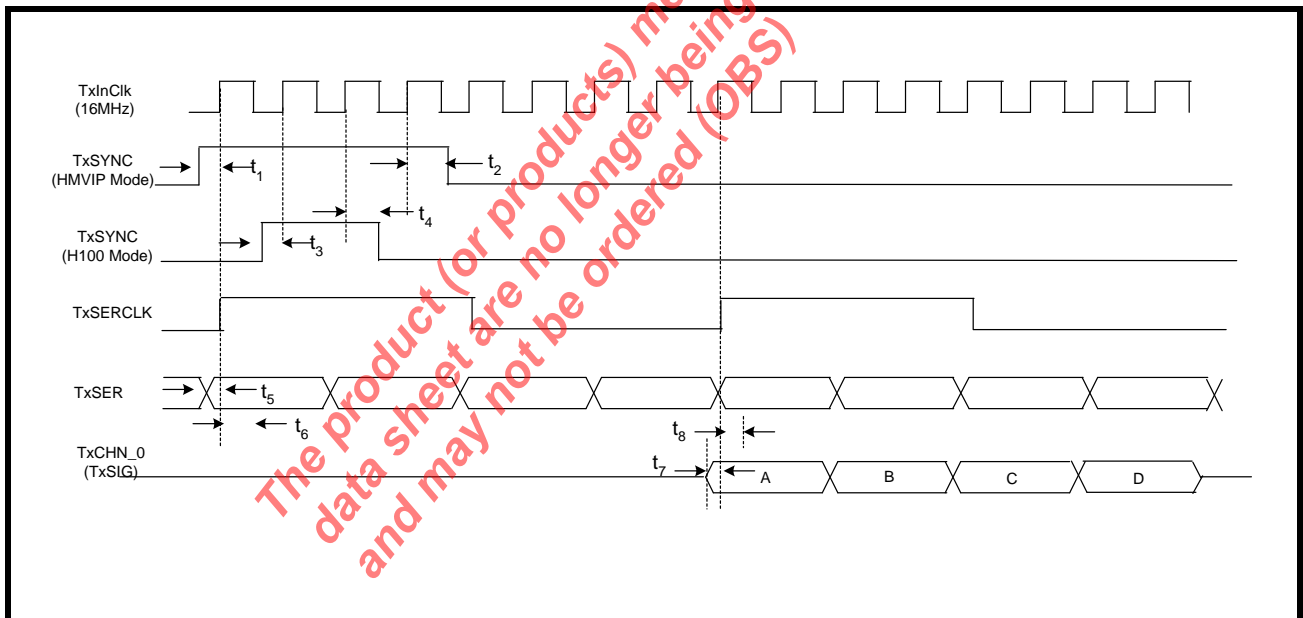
TxInClk (16MHz)

TxSYNC (HMVIP Mode)

$t_1$

$t_2$

$t_4$

TxSYNC (H100 Mode)

$t_3$

TxSERCLK

TxSER

$t_5$

$t_6$

$t_8$

TxCHN_0 (TxSIG)

$t_7$

A

B

C

D

The product (or products) may be data sheet are no longer being and may not be ordered (OBS)